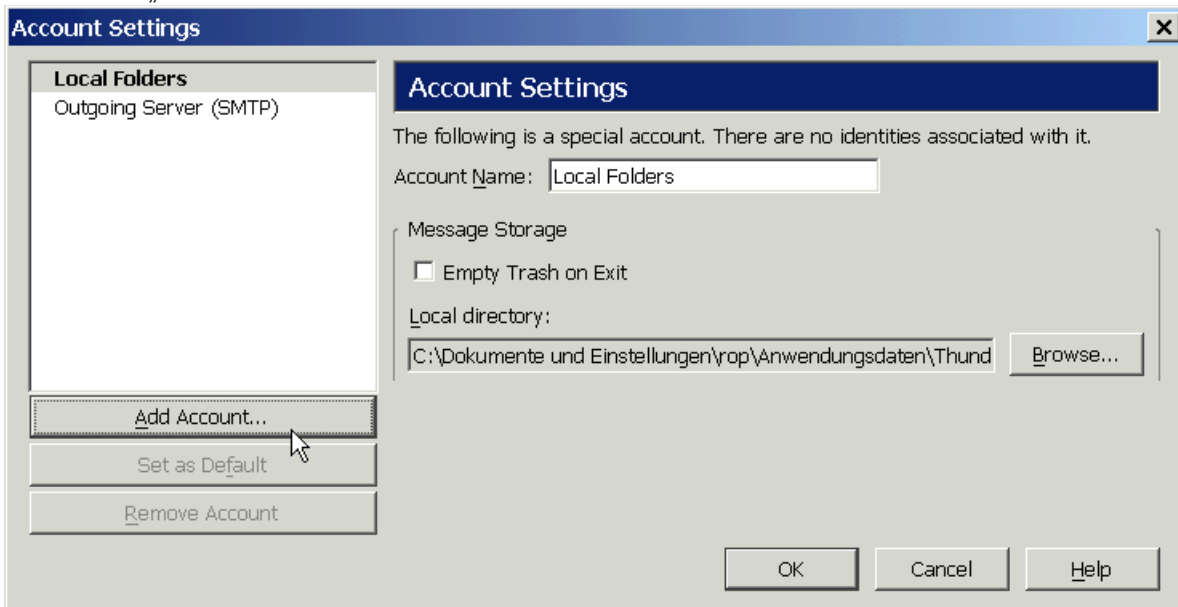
Account Settings

Local Folders
Outgoing Server (SMTP)

Add Account...
Set as Default
Remove Account

Account Settings

The following is a special account. There are no identities associated with it.

Account Name: Local Folders

Message Storage

Empty Trash on Exit

Local directory:

C:\Dokumente und Einstellungen\rop\Anwendungsdaten\Thund

Browse...

OK
Cancel
Help